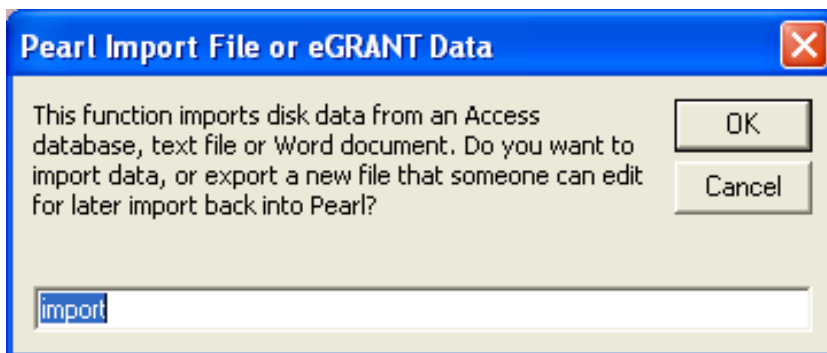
Pearl Import File or eGRANT Data

This function imports disk data from an Access database, text file or Word document. Do you want to import data, or export a new file that someone can edit for later import back into Pearl?

OK

Cancel

import